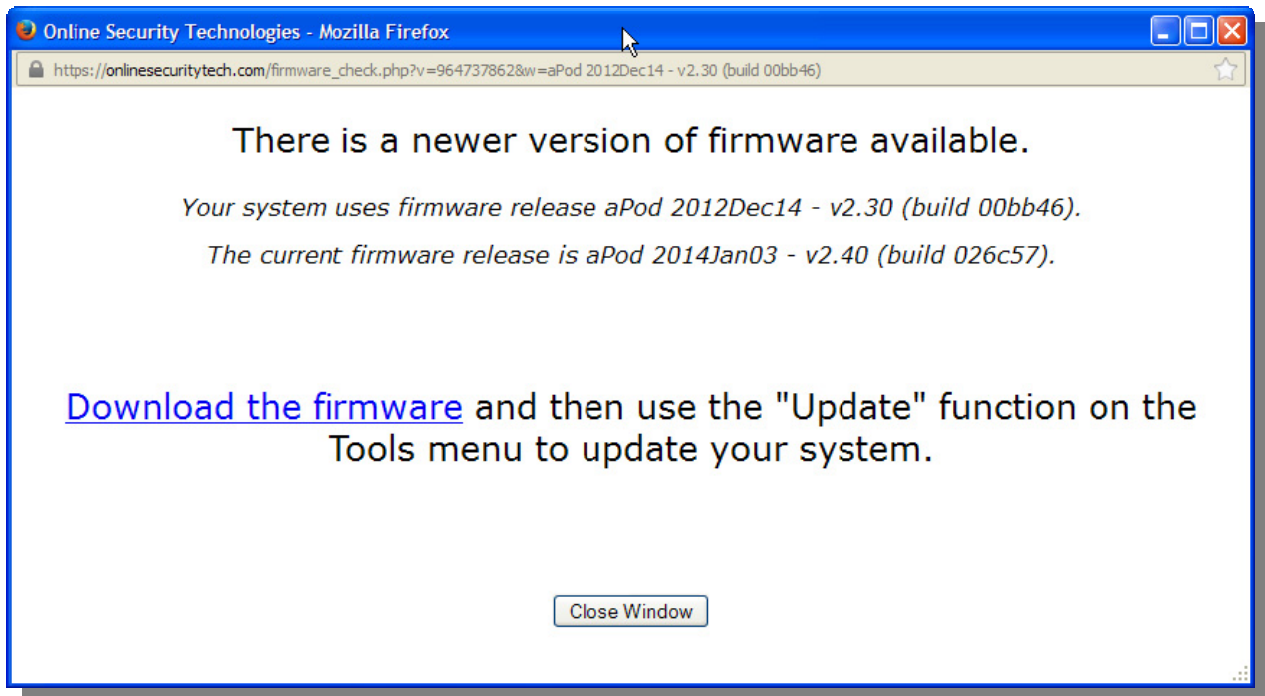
Online Security Technologies - Mozilla Firefox

https://onlinesecuritytech.com/firmware_check.php?v=964737862&w=aPod 2012Dec14 - v2.30 (build 00bb46)

There is a newer version of firmware available.

Your system uses firmware release aPod 2012Dec14 - v2.30 (build 00bb46).

The current firmware release is aPod 2014Jan03 - v2.40 (build 026c57).

Download the firmware and then use the "Update" function on the Tools menu to update your system.

Close Window